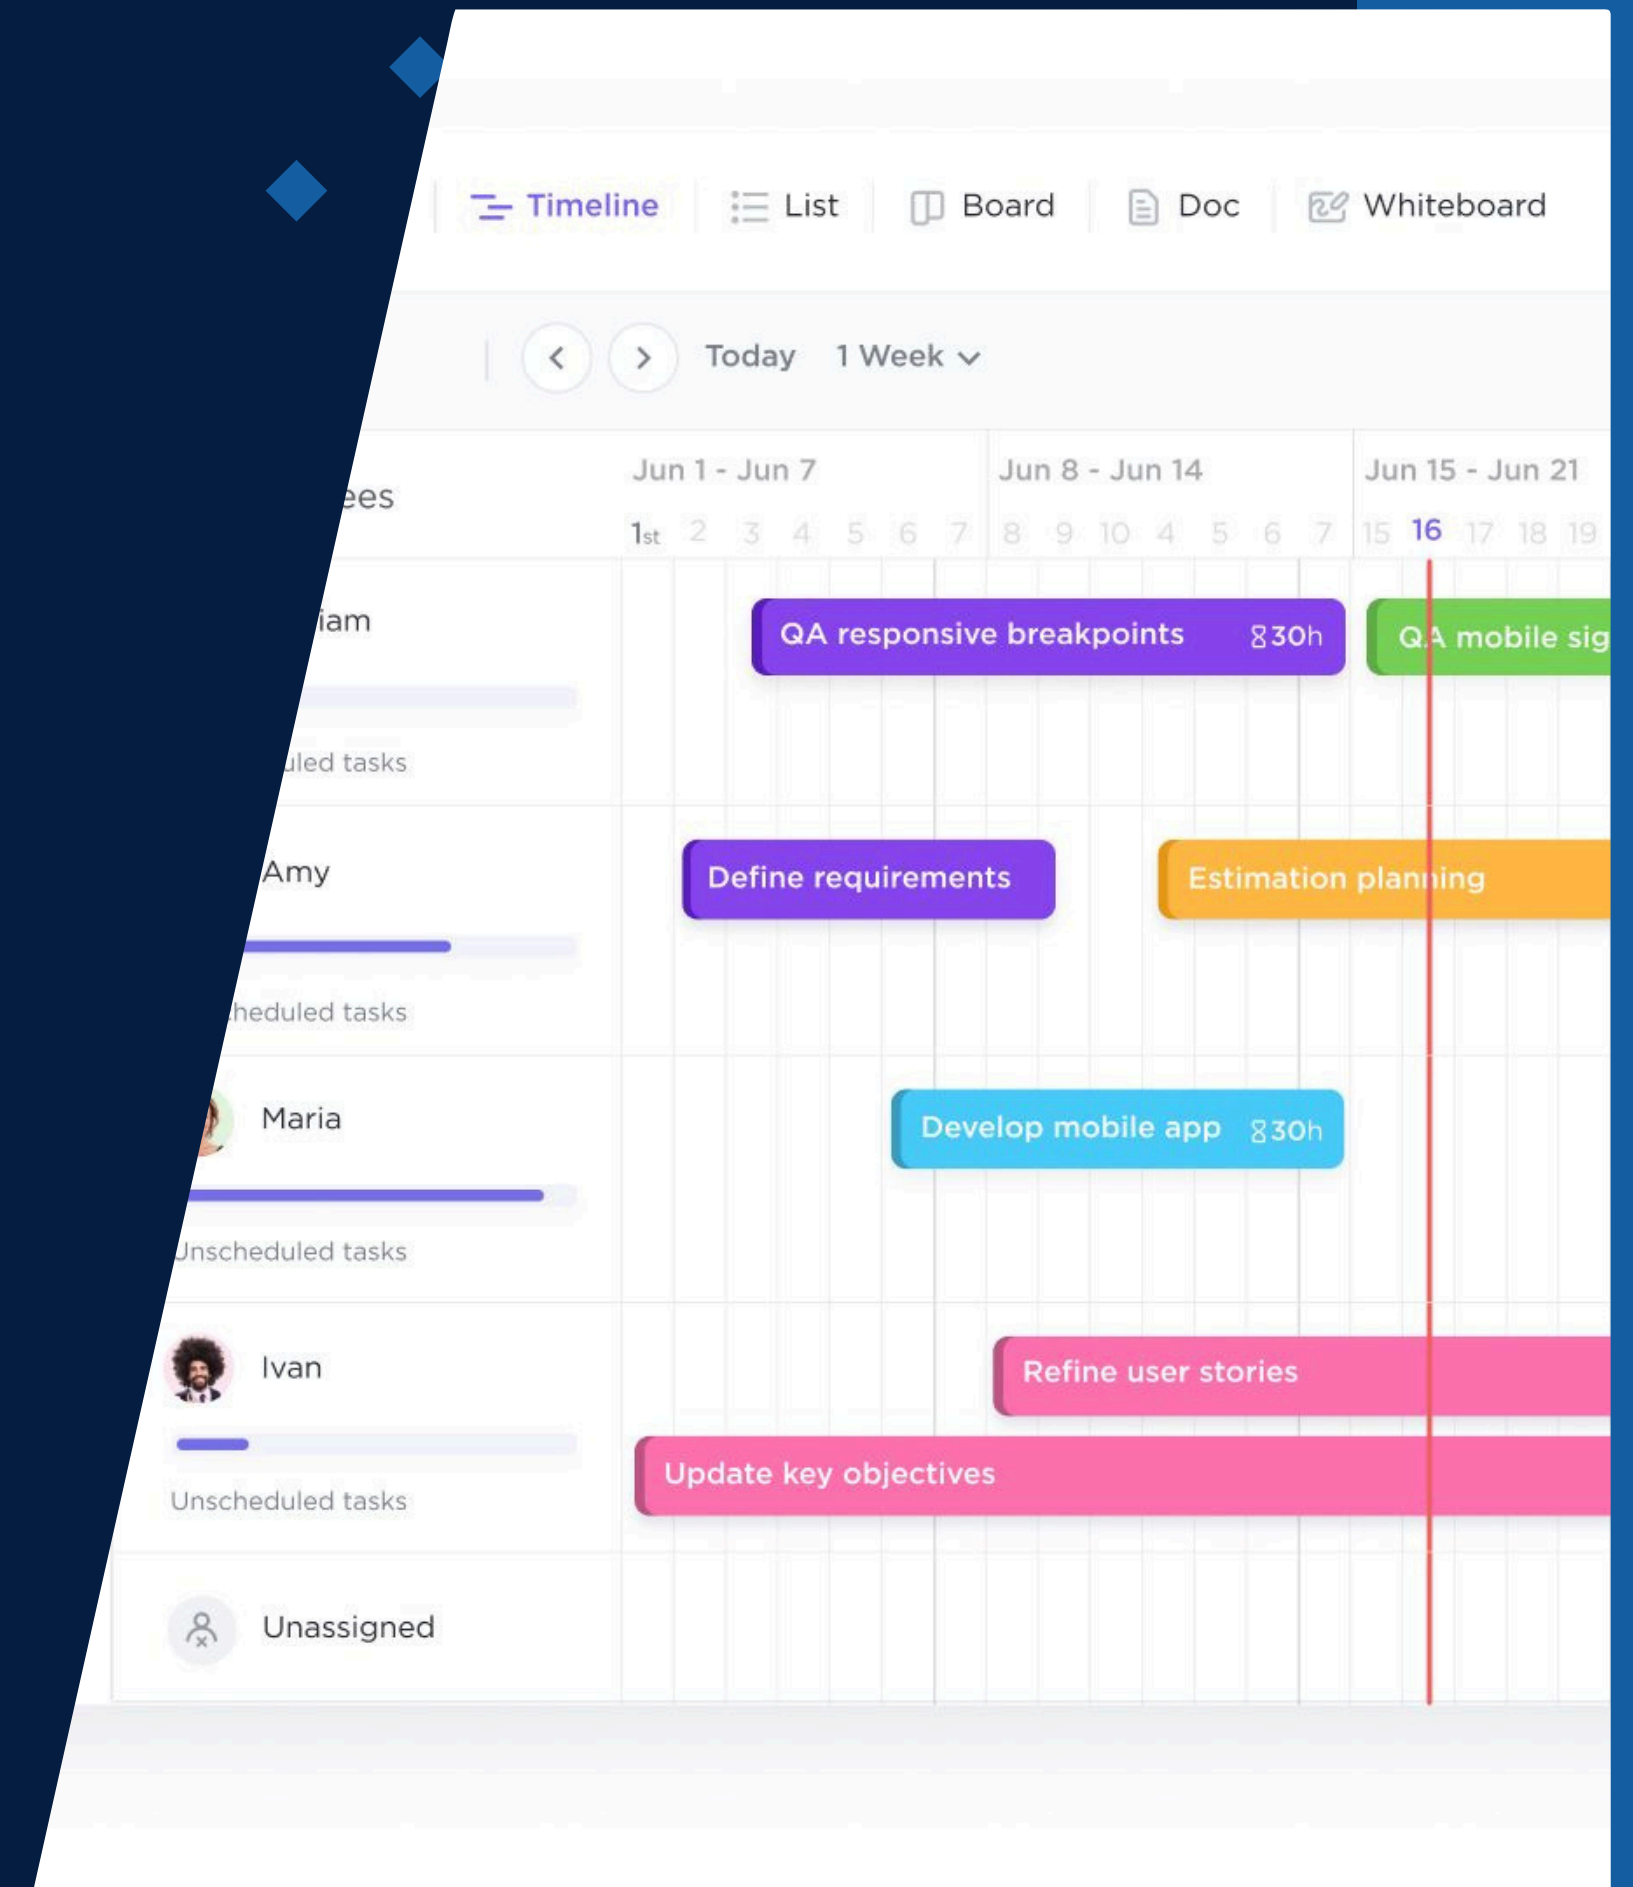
Timeline List Board Doc Whiteboard

Today 1 Week

ees

Jun 1 - Jun 7
Jun 8 - Jun 14
Jun 15 - Jun 21

1st 2 3 4 5 6 7 8 9 10 4 5 6 7 15 16 17 18 19

iam
uled tasks

QA responsive breakpoints 30h
QA mobile sig

Amy
heduled tasks

Define requirements
Estimation planning

Maria
Unscheduled tasks

Develop mobile app 30h

Ivan
Unscheduled tasks

Refine user stories
Update key objectives

Unassigned